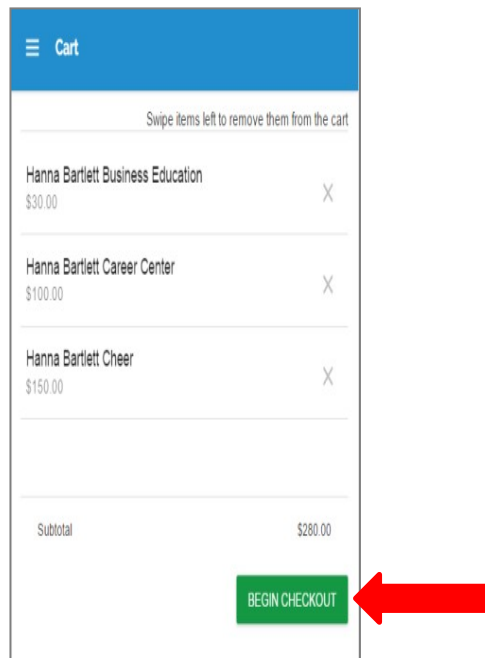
☰ Cart

Swipe items left to remove them from the cart

Hanna Bartlett Business Education
$30.00
X

Hanna Bartlett Career Center
$100.00
X

Hanna Bartlett Cheer
$150.00
X

Subtotal $280.00

BEGIN CHECKOUT